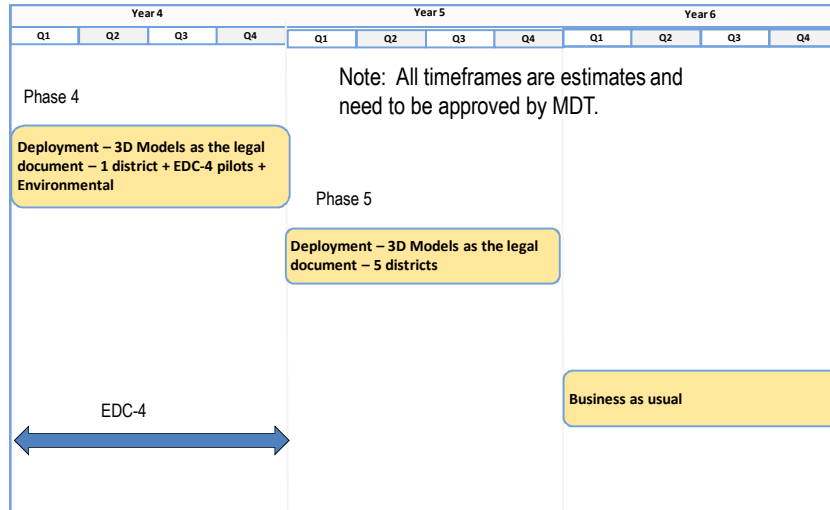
| Year 4 | | | | Year 5 | | | | Year 6 | | | |
|---|---|---|---|---|---|---|---|---|---|---|---|
| Q1 | Q2 | Q3 | Q4 | Q1 | Q2 | Q3 | Q4 | Q1 | Q2 | Q3 | Q4 |

Note: All timeframes are estimates and need to be approved by MDT.

Phase 4

Deployment – 3D Models as the legal document – 1 district + EDC-4 pilots + Environmental

Phase 5

Deployment – 3D Models as the legal document – 5 districts

Business as usual

EDC-4